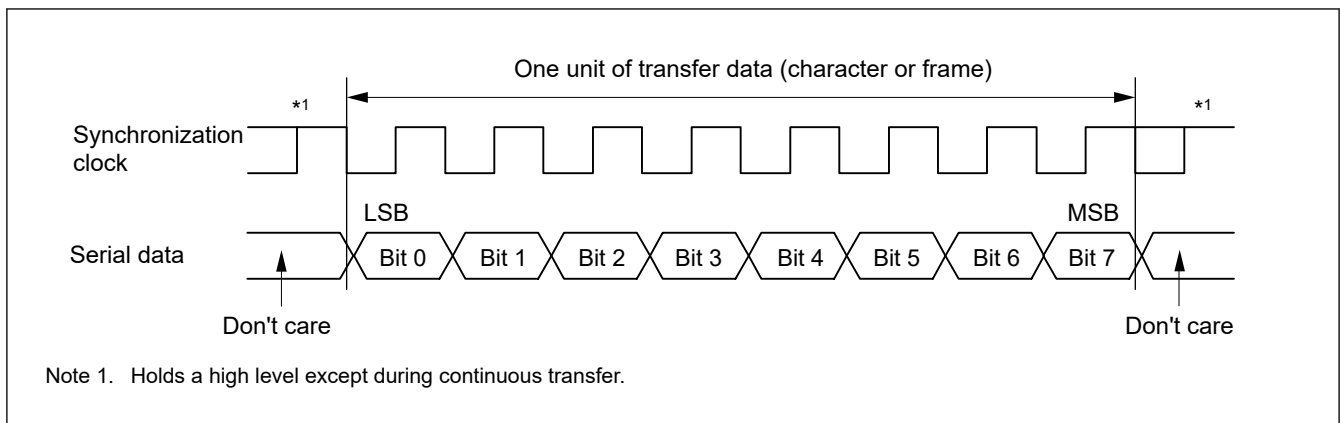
One unit of transfer data (character or frame)

*1

*1

Synchronization clock

LSB

MSB

Serial data

Bit 0

Bit 1

Bit 2

Bit 3

Bit 4

Bit 5

Bit 6

Bit 7

Don't care

Don't care

Note 1. Holds a high level except during continuous transfer.